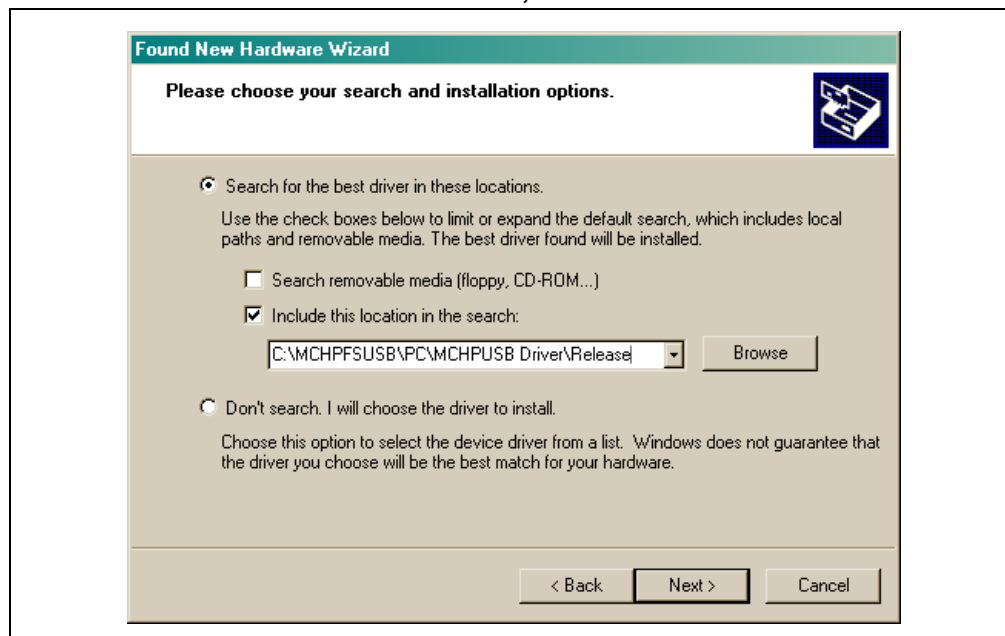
Found New Hardware Wizard

Please choose your search and installation options.

Search for the best driver in these locations.

Use the check boxes below to limit or expand the default search, which includes local paths and removable media. The best driver found will be installed.

Search removable media (floppy, CD-ROM...)

Include this location in the search:

C:\MCHPFSUSB\PC\MCHPUSB Driver\Release

Browse

Don't search. I will choose the driver to install.

Choose this option to select the device driver from a list. Windows does not guarantee that the driver you choose will be the best match for your hardware.

< Back

Next >

Cancel